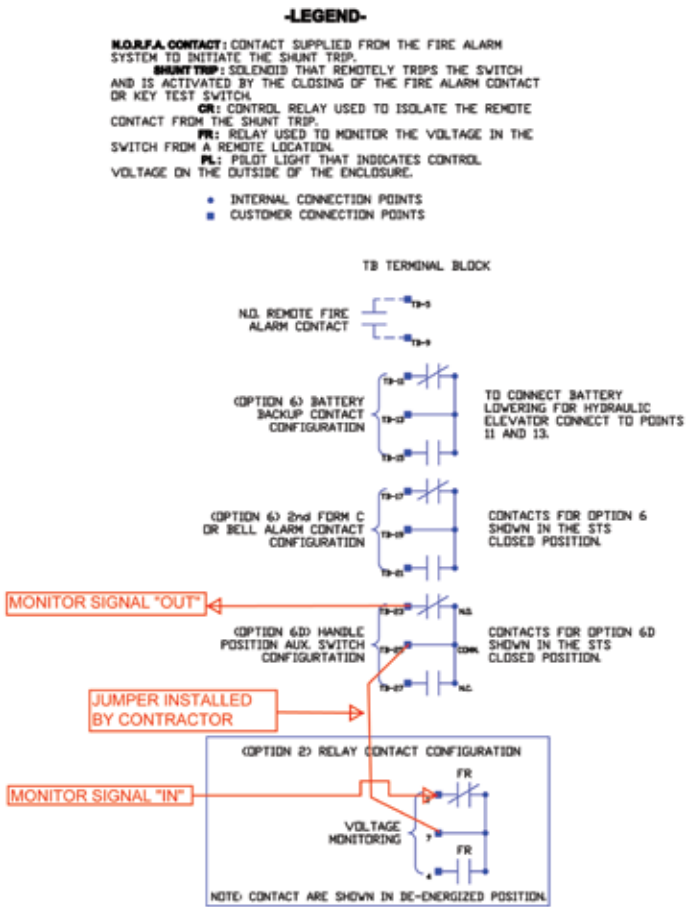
-LEGEND-

N.O.R.F.A. CONTACT: CONTACT SUPPLIED FROM THE FIRE ALARM SYSTEM TO INITIATE THE SHUNT TRIP.
SHUNT TRIP: SOLENOID THAT REMOTELY TRIPS THE SWITCH AND IS ACTIVATED BY THE CLOSING OF THE FIRE ALARM CONTACT OR KEY TEST SWITCH.
CR: CONTROL RELAY USED TO ISOLATE THE REMOTE CONTACT FROM THE SHUNT TRIP.
FR: RELAY USED TO MONITOR THE VOLTAGE IN THE SWITCH FROM A REMOTE LOCATION.
PL: PILOT LIGHT THAT INDICATES CONTROL VOLTAGE ON THE OUTSIDE OF THE ENCLOSURE.

• INTERNAL CONNECTION POINTS
■ CUSTOMER CONNECTION POINTS

TB TERMINAL BLOCK

N.O. REMOTE FIRE ALARM CONTACT

TB-5
TB-9

(OPTION 6) BATTERY BACKUP CONTACT CONFIGURATION

TB-11
TB-13
TB-15

TO CONNECT BATTERY LOWERING FOR HYDRAULIC ELEVATOR CONNECT TO POINTS 11 AND 13.

(OPTION 6) 2nd FORM C OR BELL ALARM CONTACT CONFIGURATION

TB-17
TB-19
TB-21

CONTACTS FOR OPTION 6 SHOWN IN THE STS CLOSED POSITION.

MONITOR SIGNAL "OUT"

TB-23
N.O.

(OPTION 6D) HANDLE POSITION AUX. SWITCH CONFIGURTATION

TB-25
COMM.
TB-27
N.C.

CONTACTS FOR OPTION 6D SHOWN IN THE STS CLOSED POSITION.

JUMPER INSTALLED BY CONTRACTOR

(OPTION 2) RELAY CONTACT CONFIGURATION

MONITOR SIGNAL "IN"

FR
1
VOLTAGE MONITORING
7
FR
4

NOTE) CONTACT ARE SHOWN IN DE-ENERGIZED POSITION.